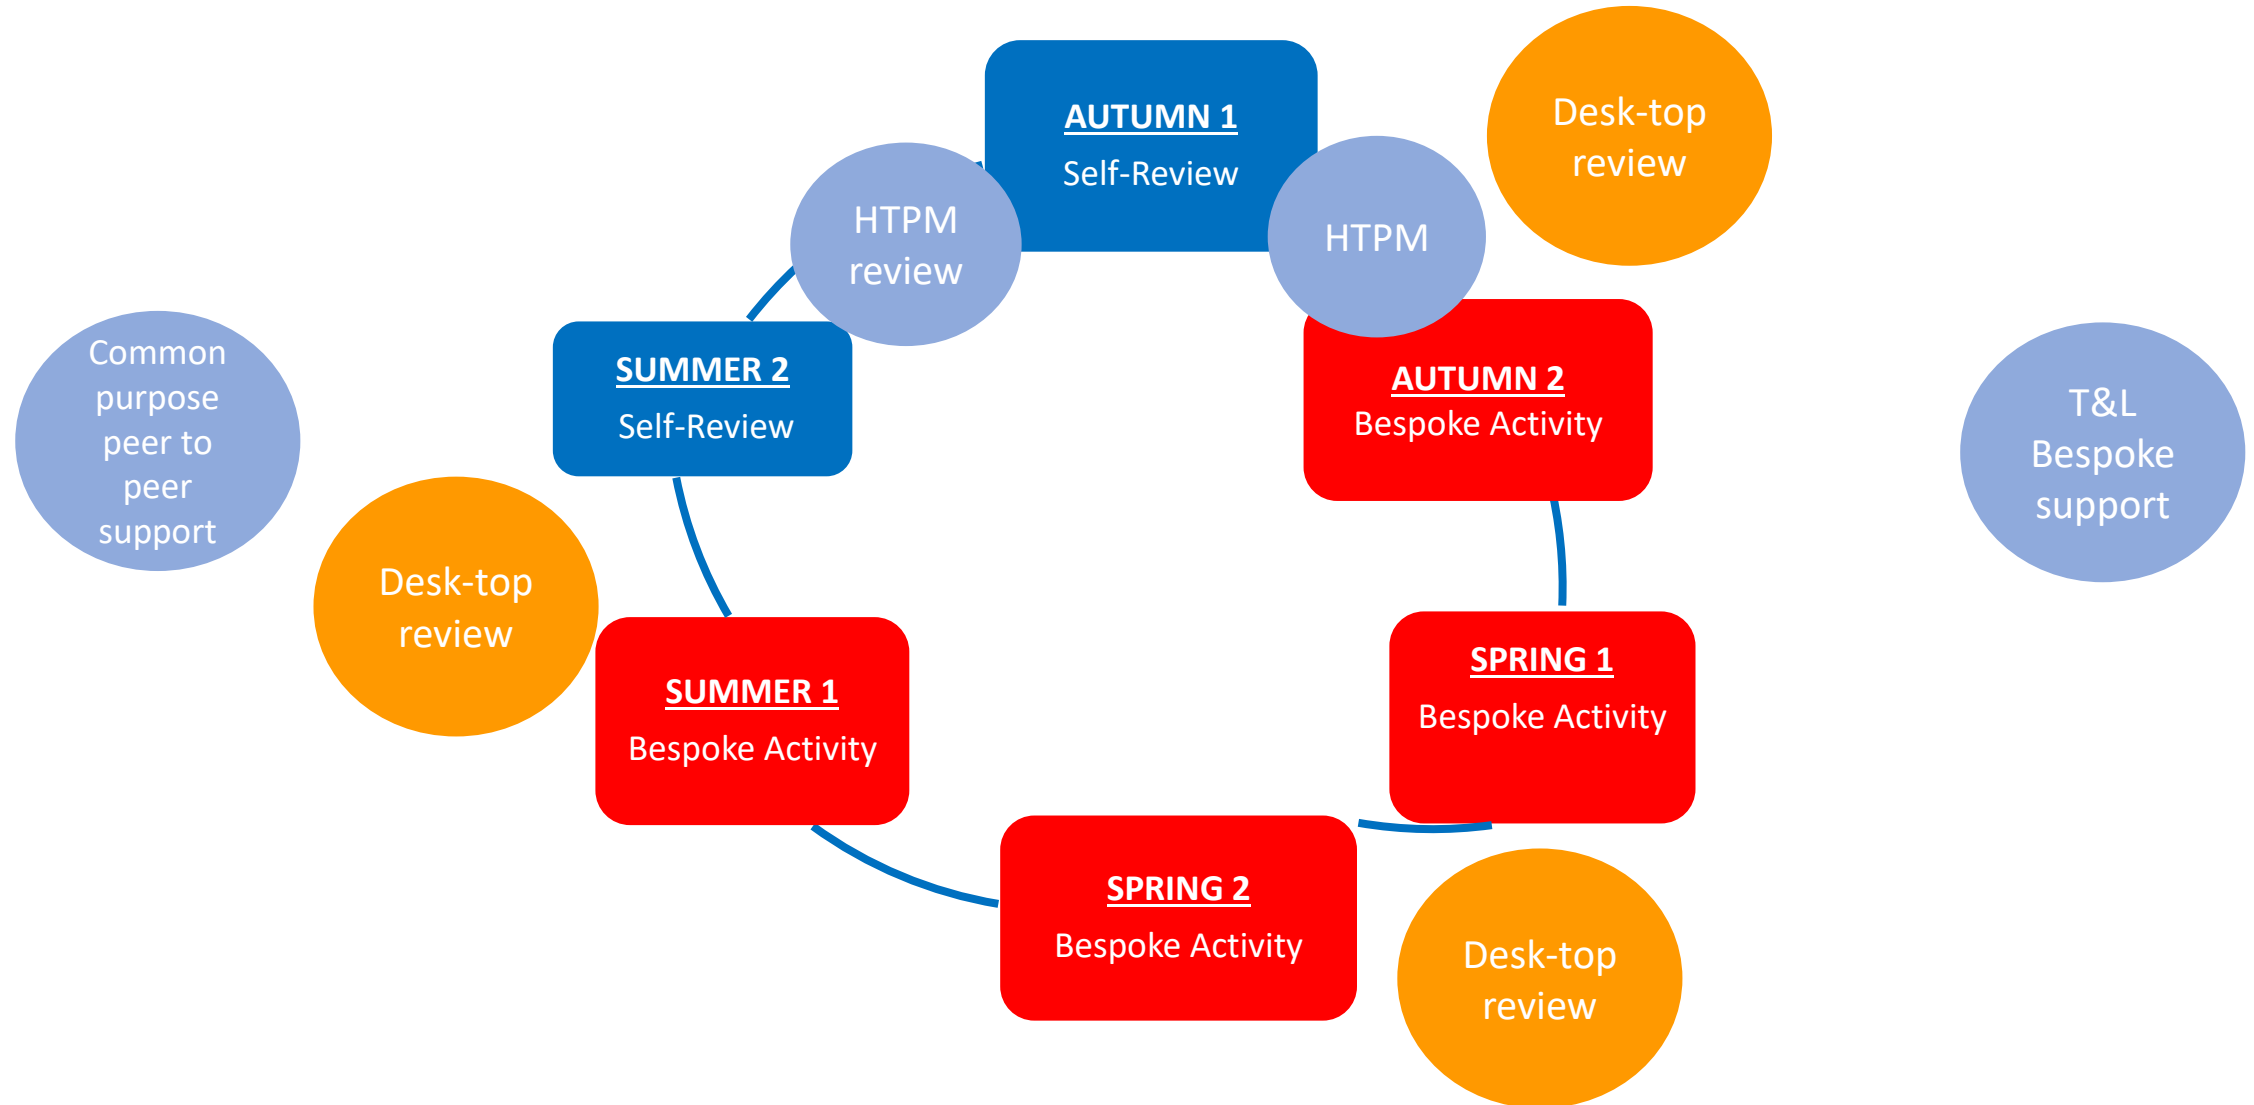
AUTUMN 1
Self-Review

Desk-top review

HTPM review

HTPM

Common purpose peer to peer support

SUMMER 2
Self-Review

AUTUMN 2
Bespoke Activity

T&L Bespoke support

Desk-top review

SUMMER 1
Bespoke Activity

SPRING 1
Bespoke Activity

SPRING 2
Bespoke Activity

Desk-top review